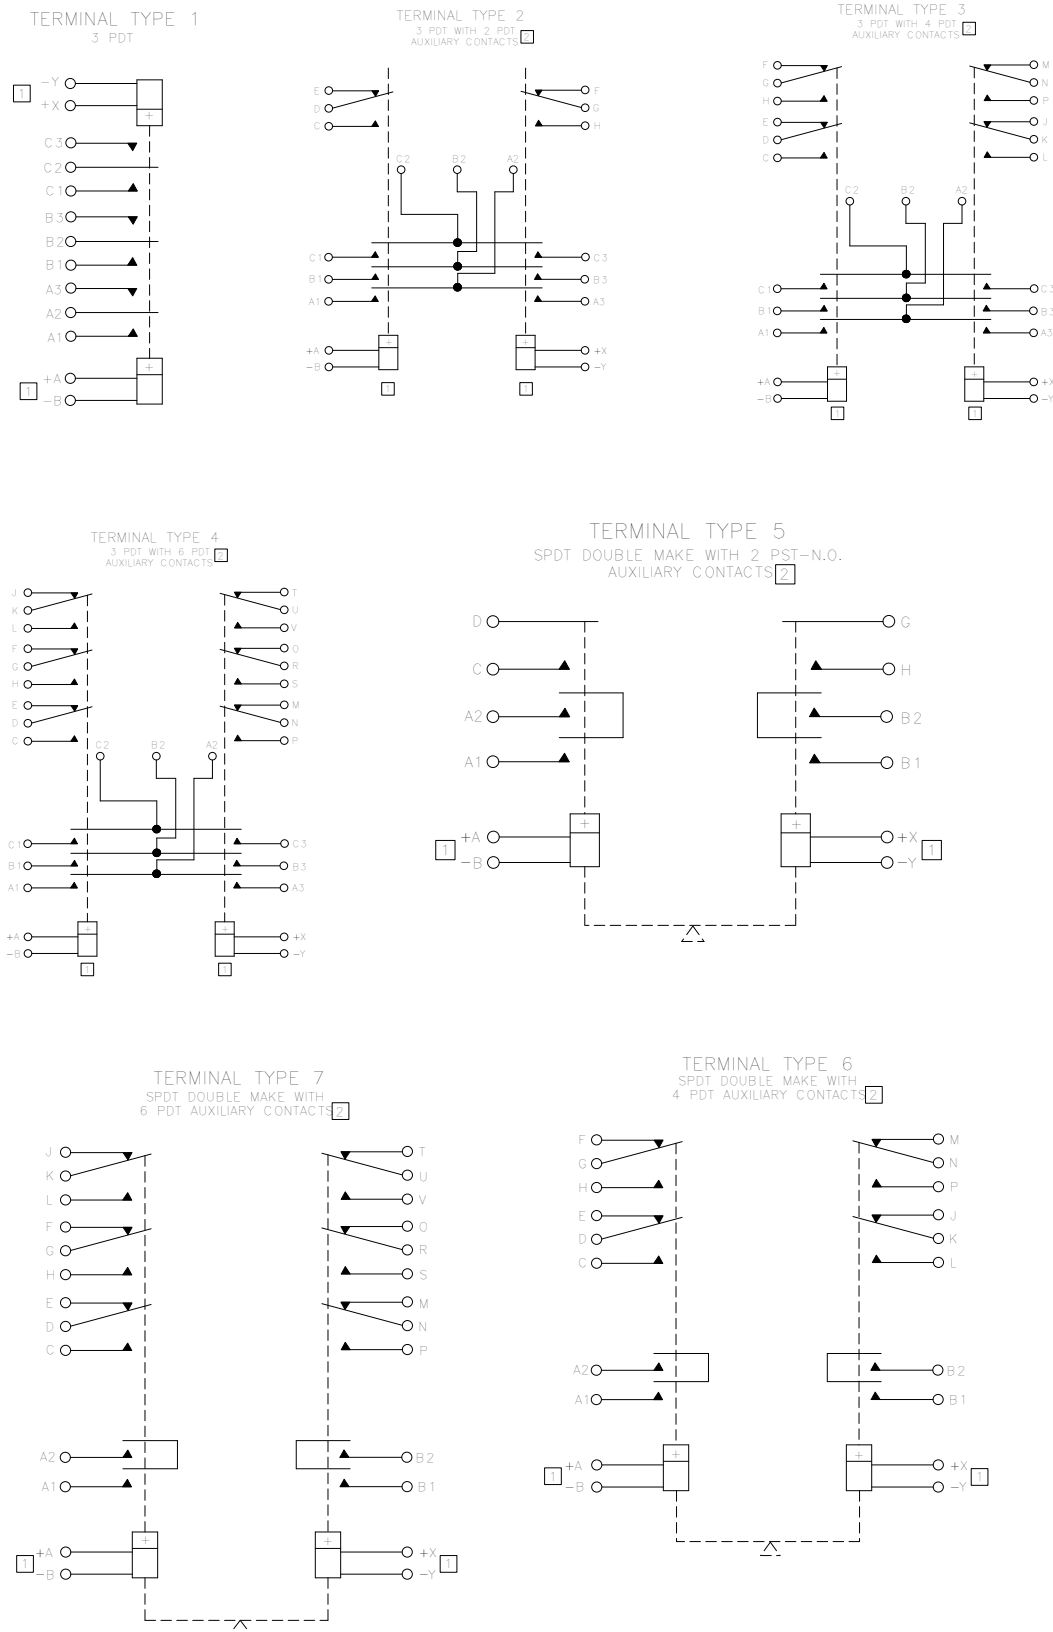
TERMINAL TYPE 1
3 PDT

1 −Y
+X
C3
C2
C1
B3
B2
B1
A3
A2
A1
+A
1 −B

TERMINAL TYPE 2
3 PDT WITH 2 PDT
AUXILIARY CONTACTS 2

E
D
C
F
G
H
C2
B2
A2
C1
B1
A1
C3
B3
A3
+A
−B
+X
−Y
1
1

TERMINAL TYPE 3
3 PDT WITH 4 PDT
AUXILIARY CONTACTS 2

F
G
H
E
D
C
M
N
P
J
K
L
C2
B2
A2
C1
B1
A1
C3
B3
A3
+A
−B
+X
−Y
1
1

TERMINAL TYPE 4
3 PDT WITH 6 PDT
AUXILIARY CONTACTS 2

J
K
L
F
G
H
E
D
C
T
U
V
O
R
S
M
N
P
C2
B2
A2
C1
B1
A1
C3
B3
A3
+A
−B
+X
−Y
1
1

TERMINAL TYPE 5
SPDT DOUBLE MAKE WITH 2 PST−N.O.
AUXILIARY CONTACTS 2

D
C
A2
A1
G
H
B2
B1
1 +A
−B
+X
−Y 1

TERMINAL TYPE 7
SPDT DOUBLE MAKE WITH
6 PDT AUXILIARY CONTACTS 2

J
K
L
F
G
H
E
D
C
T
U
V
O
R
S
M
N
P
A2
A1
B2
B1
1 +A
−B
+X
−Y 1

TERMINAL TYPE 6
SPDT DOUBLE MAKE WITH
4 PDT AUXILIARY CONTACTS 2

F
G
H
E
D
C
M
N
P
J
K
L
A2
A1
B2
B1
1 +A
−B
+X
−Y 1